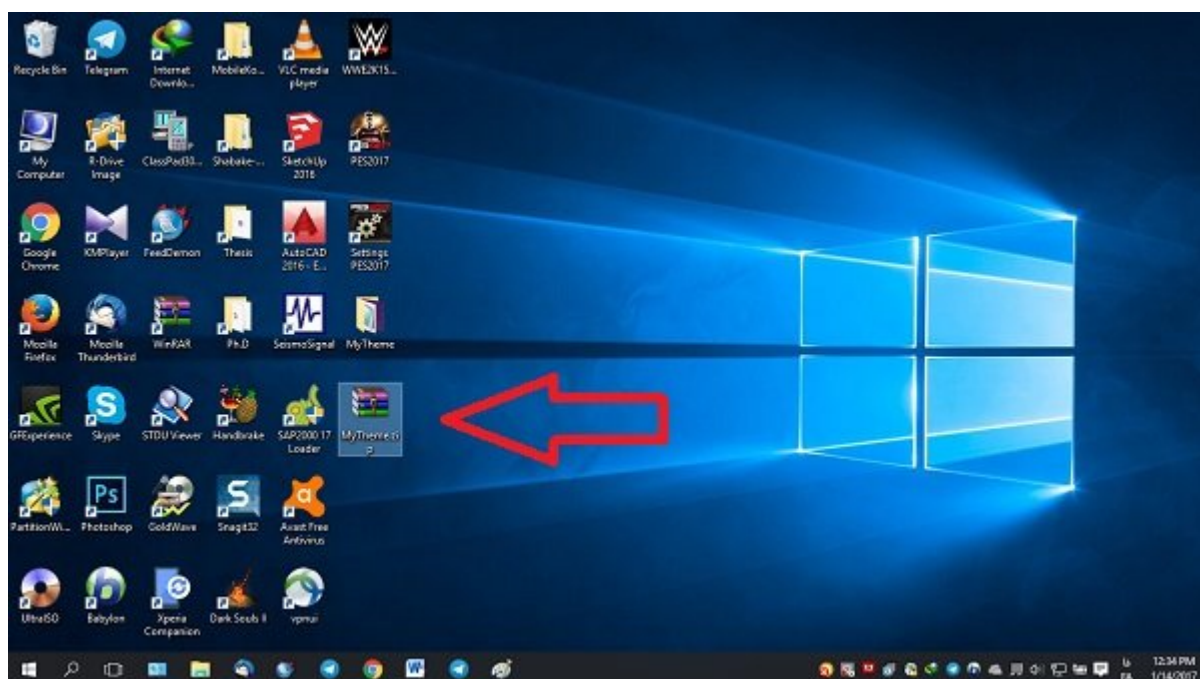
Recycle Bin
Telegram
Internet Downlo...
MobileKo...
VLC media player
WWE2K15...
My Computer
R-Drive Image
ClassPad33...
Shabake-...
SketchUp 2016
PES2017
Google Chrome
KMPlayer
FeedDemon
Thesis
AutoCAD 2016 - E...
Settings PES2017
Mozilla Firefox
Mozilla Thunderbird
WinRAR
Ph.D
SeismoSignal
MyTheme
GFExperience
Skype
STDU Viewer
Handbrake
SAP2000 17 Loader
MyTheme.zip
PartitionWi...
Photoshop
GoldWave
Snagit32
Avast Free Antivirus
UltraISO
Babylon
Xperia Companion
Dark Souls II
vpnui
12:34 PM
1/14/2017